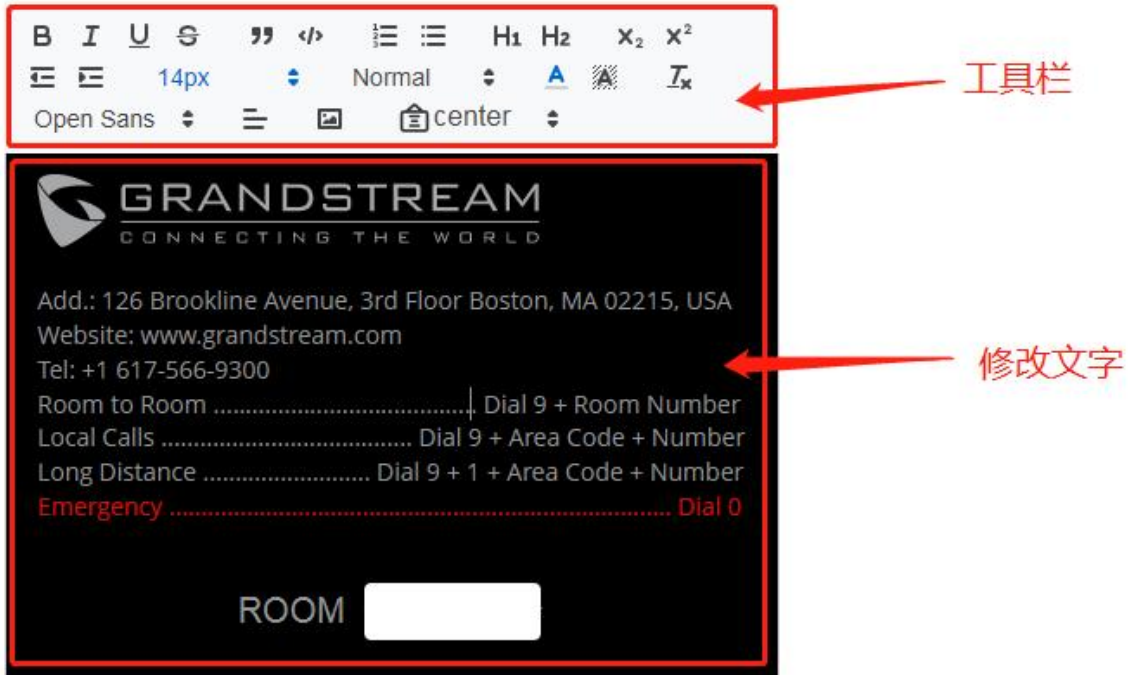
B I U S ” </> H1 H2 $X_2$ $X^2$
14px Normal A A $T_x$
Open Sans center

工具栏

GRANDSTREAM
CONNECTING THE WORLD

Add.: 126 Brookline Avenue, 3rd Floor Boston, MA 02215, USA
Website: www.grandstream.com
Tel: +1 617-566-9300
Room to Room ........................................ Dial 9 + Room Number
Local Calls ..................................... Dial 9 + Area Code + Number
Long Distance ......................... Dial 9 + 1 + Area Code + Number
Emergency ......................................................................... Dial 0

ROOM

修改文字